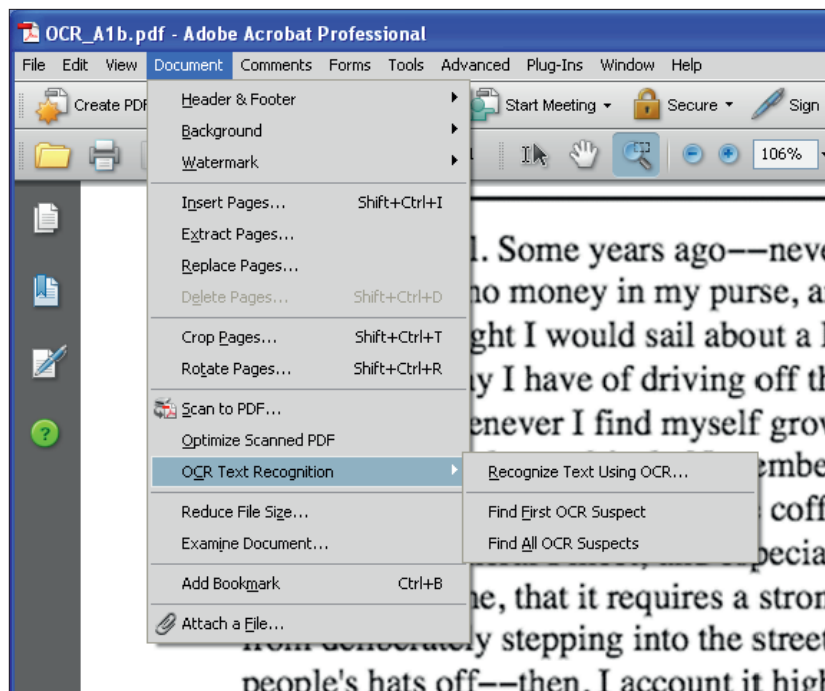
OCR_A1b.pdf - Adobe Acrobat Professional

File Edit View Document Comments Forms Tools Advanced Plug-Ins Window Help

Create PDF Start Meeting Secure Sign

106%

Header & Footer
Background
Watermark
Insert Pages... Shift+Ctrl+I
Extract Pages...
Replace Pages...
Delete Pages... Shift+Ctrl+D
Crop Pages... Shift+Ctrl+T
Rotate Pages... Shift+Ctrl+R
Scan to PDF...
Optimize Scanned PDF
OCR Text Recognition
Reduce File Size...
Examine Document...
Add Bookmark Ctrl+B
Attach a File...

Recognize Text Using OCR...
Find First OCR Suspect
Find All OCR Suspects

1. Some years ago—neve
no money in my purse, a
ght I would sail about a
ny I have of driving off th
enever I find myself grow
embe
coff
pecia
ne, that it requires a stron
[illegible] stepping into the street
people's hats off—then, I account it high